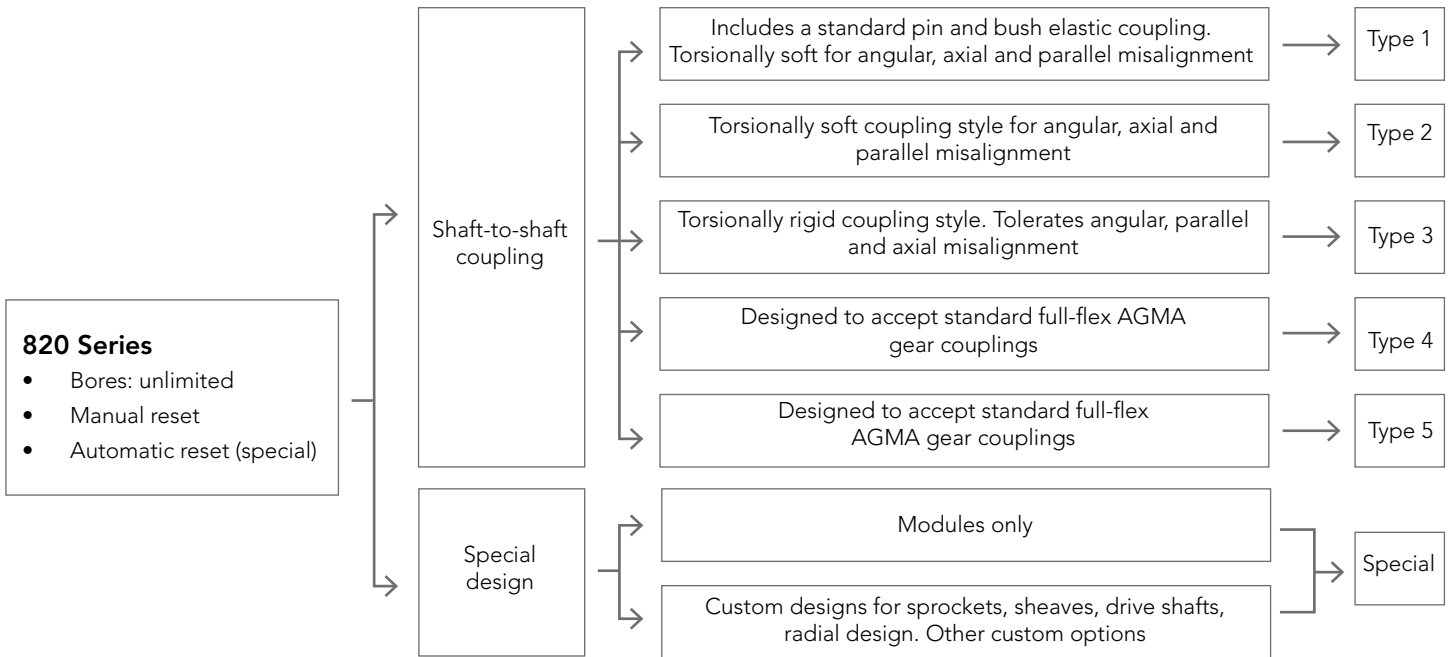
820 Series
- Bores: unlimited
- Manual reset
- Automatic reset (special)

Shaft-to-shaft coupling

Includes a standard pin and bush elastic coupling. Torsionally soft for angular, axial and parallel misalignment

Type 1

Torsionally soft coupling style for angular, axial and parallel misalignment

Type 2

Torsionally rigid coupling style. Tolerates angular, parallel and axial misalignment

Type 3

Designed to accept standard full-flex AGMA gear couplings

Type 4

Designed to accept standard full-flex AGMA gear couplings

Type 5

Special design

Modules only

Custom designs for sprockets, sheaves, drive shafts, radial design. Other custom options

Special